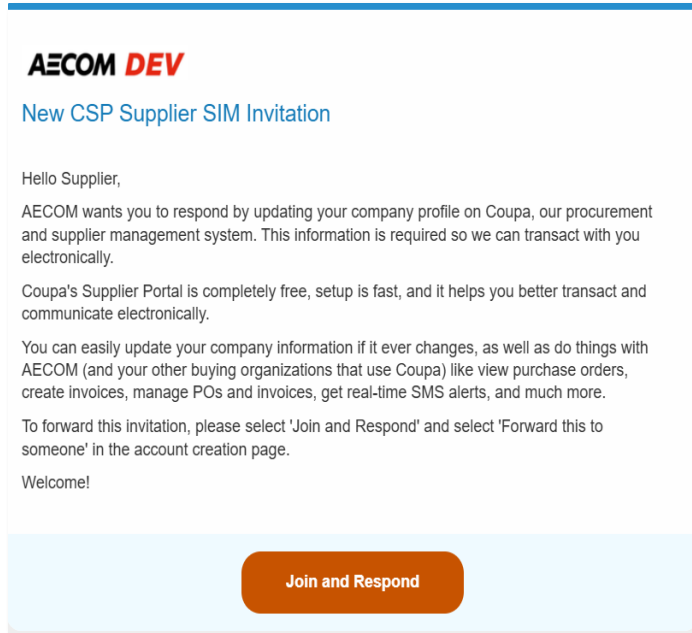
AECOM DEV

New CSP Supplier SIM Invitation

Hello Supplier,

AECOM wants you to respond by updating your company profile on Coupa, our procurement and supplier management system. This information is required so we can transact with you electronically.

Coupa's Supplier Portal is completely free, setup is fast, and it helps you better transact and communicate electronically.

You can easily update your company information if it ever changes, as well as do things with AECOM (and your other buying organizations that use Coupa) like view purchase orders, create invoices, manage POs and invoices, get real-time SMS alerts, and much more.

To forward this invitation, please select 'Join and Respond' and select 'Forward this to someone' in the account creation page.

Welcome!

Join and Respond